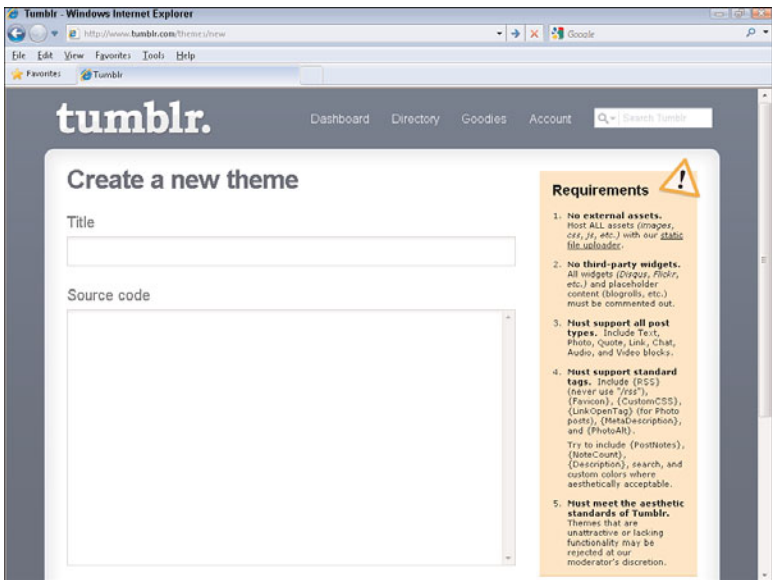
Tumblr - Windows Internet Explorer

http://www.tumblr.com/themes/new

Google

File Edit View Favorites Tools Help

Favorites Tumblr

tumblr.

Dashboard Directory Goodies Account

Search Tumblr

Create a new theme

Title

Source code

Requirements

1. No external assets. Host ALL assets (images, css, js, etc.) with our static file uploader.

2. No third-party widgets. All widgets (Disqus, Flickr, etc.) and placeholder content (blogrolls, etc.) must be commented out.

3. Must support all post types. Include Text, Photo, Quote, Link, Chat, Audio, and Video blocks.

4. Must support standard tags. Include {RSS} (never use "/rss"), {Favicon}, {CustomCSS}, {LinkOpenTag} (for Photo posts), {MetaDescription}, and {PhotoAlt}.

Try to include {PostNotes}, {NoteCount}, {Description}, search, and custom colors where aesthetically acceptable.

5. Must meet the aesthetic standards of Tumblr. Themes that are unattractive or lacking functionality may be rejected at our moderator's discretion.